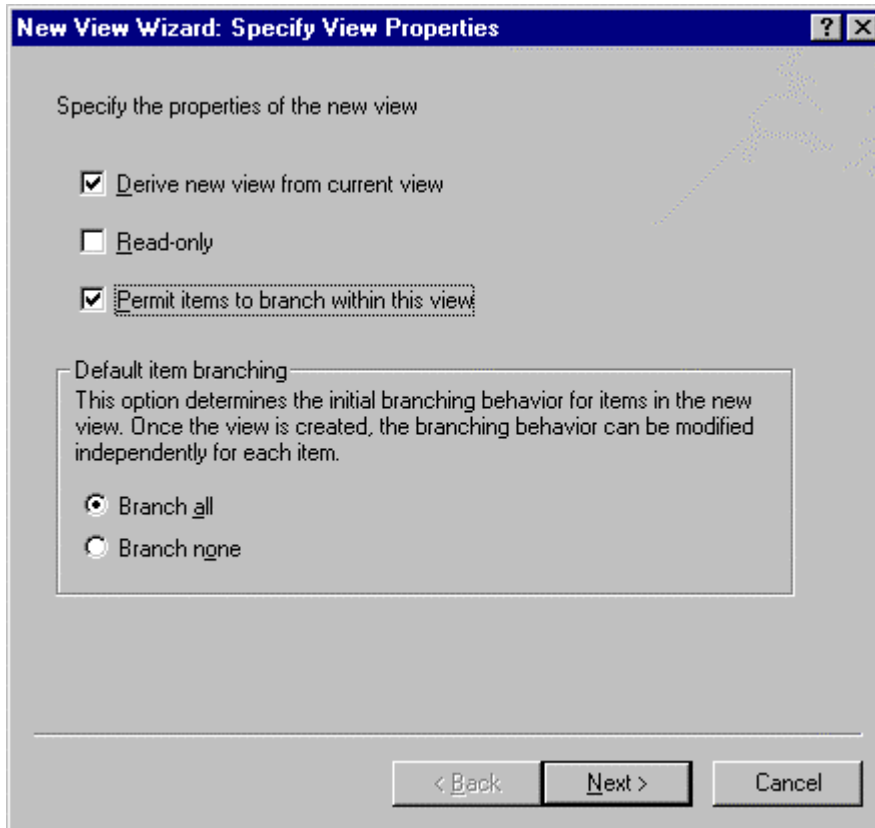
New View Wizard: Specify View Properties

?

Specify the properties of the new view

Derive new view from current view

Read-only

Permit items to branch within this view

Default item branching

This option determines the initial branching behavior for items in the new view. Once the view is created, the branching behavior can be modified independently for each item.

Branch all

Branch none

< Back

Next >

Cancel